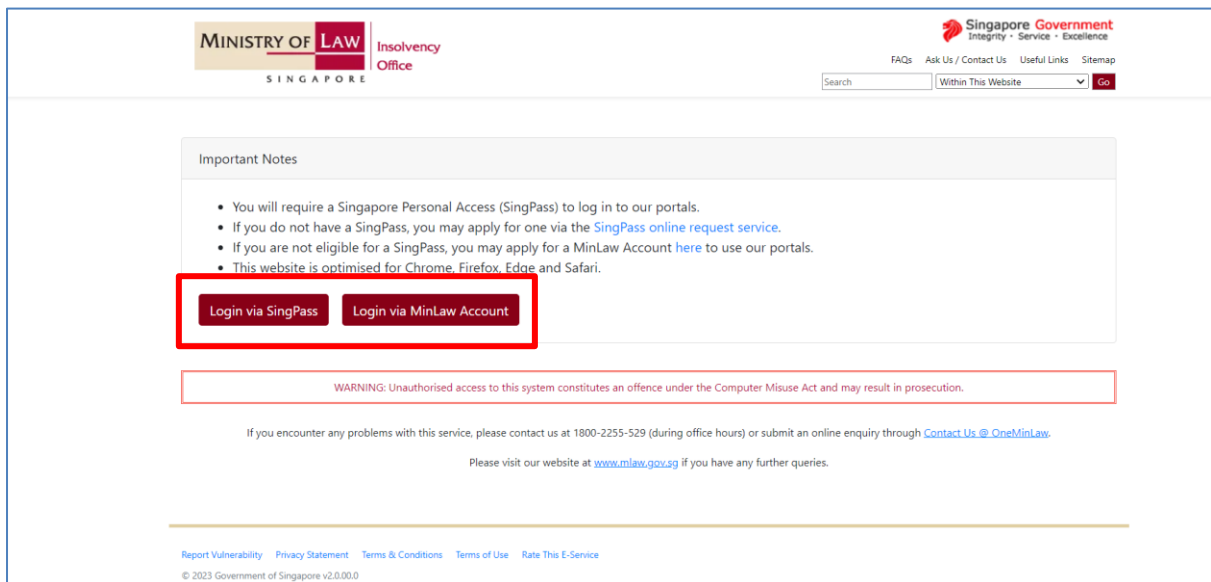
MINISTRY OF LAW SINGAPORE Insolvency Office

Singapore Government
Integrity • Service • Excellence

FAQs Ask Us / Contact Us Useful Links Sitemap

Search Within This Website Go

Important Notes

- You will require a Singapore Personal Access (SingPass) to log in to our portals.
- If you do not have a SingPass, you may apply for one via the SingPass online request service.
- If you are not eligible for a SingPass, you may apply for a MinLaw Account here to use our portals.
- This website is optimised for Chrome, Firefox, Edge and Safari.

Login via SingPass Login via MinLaw Account

WARNING: Unauthorised access to this system constitutes an offence under the Computer Misuse Act and may result in prosecution.

If you encounter any problems with this service, please contact us at 1800-2255-529 (during office hours) or submit an online enquiry through Contact Us @ OneMinLaw.

Please visit our website at www.mlaw.gov.sg if you have any further queries.

Report Vulnerability Privacy Statement Terms & Conditions Terms of Use Rate This E-Service

© 2023 Government of Singapore v2.0.00.0